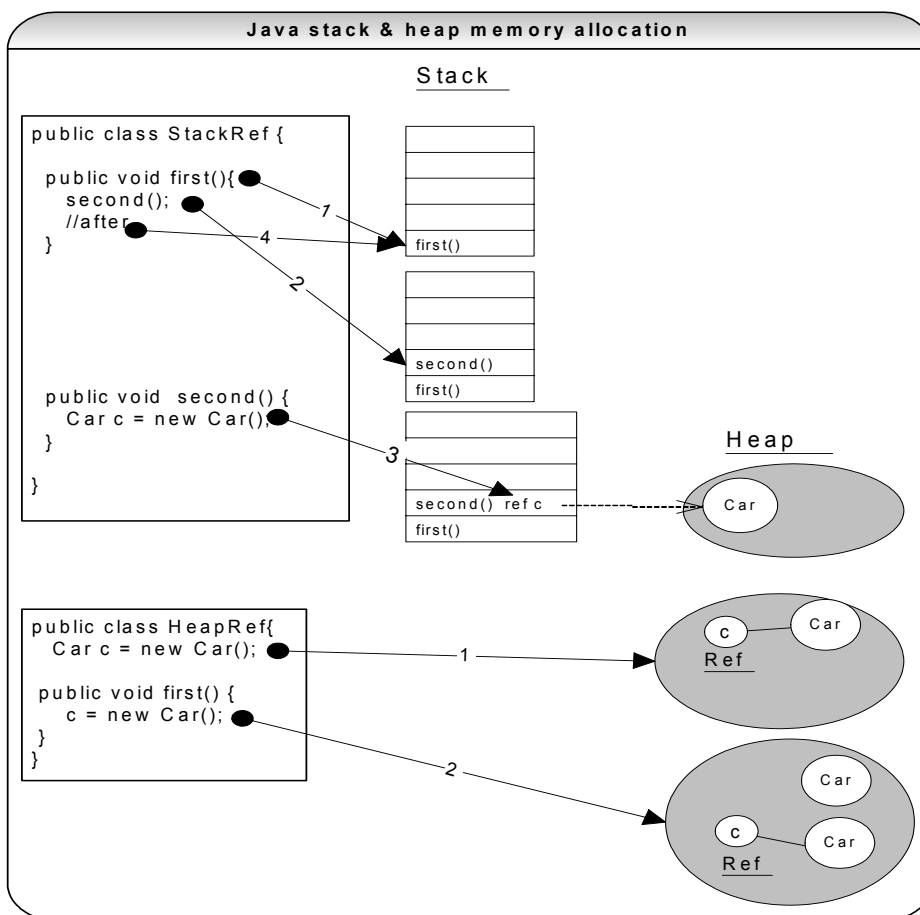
Java stack & heap memory allocation

Stack

public class StackRef {

public void first(){
second();
//after
}

public void second() {
Car c = new Car();
}

}

1

4

2

first()

second()

first()

3

second() ref c

first()

Heap

Car

public class HeapRef{
Car c = new Car();

public void first() {
c = new Car();
}
}

1

c

Car

Ref

2

Car

c

Car

Ref